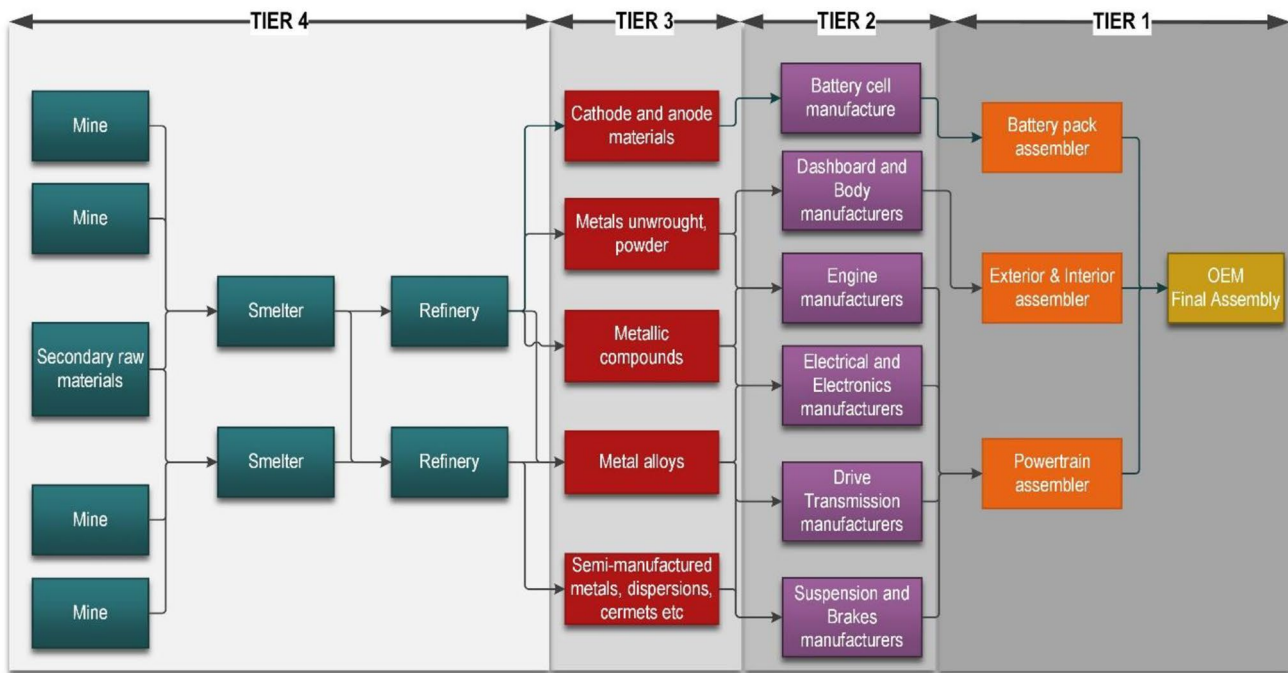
TIER 4

TIER 3

TIER 2

TIER 1

Mine

Mine

Secondary raw materials

Mine

Mine

Smelter

Smelter

Refinery

Refinery

Cathode and anode materials

Metals unwrought, powder

Metallic compounds

Metal alloys

Semi-manufactured metals, dispersions, cermets etc

Battery cell manufacture

Dashboard and Body manufacturers

Engine manufacturers

Electrical and Electronics manufacturers

Drive Transmission manufacturers

Suspension and Brakes manufacturers

Battery pack assembler

Exterior & Interior assembler

Powertrain assembler

OEM Final Assembly